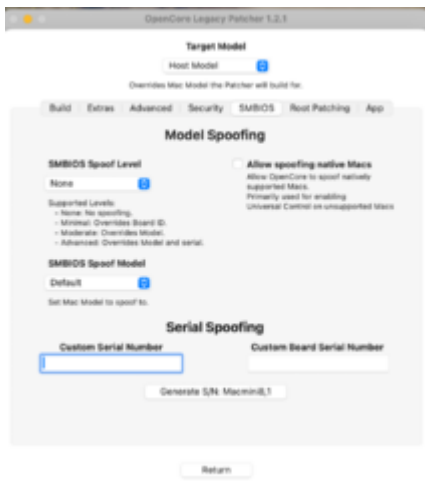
OpenCore Legacy Patcher 1.2.1

Target Model

Host Model

Overrides Mac Model the Patcher will build for.

Build Extras Advanced Security SMBIOS Root Patching App

Model Spoofing

SMBIOS Spoof Level

None

Supported Levels:
- None: No spoofing.
- Minimal: Overrides Board ID.
- Moderate: Overrides Model.
- Advanced: Overrides Model and serial.

Allow spoofing native Macs

Allow OpenCore to spoof natively supported Macs.
Primarily used for enabling Universal Control on unsupported Macs

SMBIOS Spoof Model

Default

Set Mac Model to spoof to.

Serial Spoofing

Custom Serial Number

Custom Board Serial Number

Generate S/N: Macmini8,1

Return